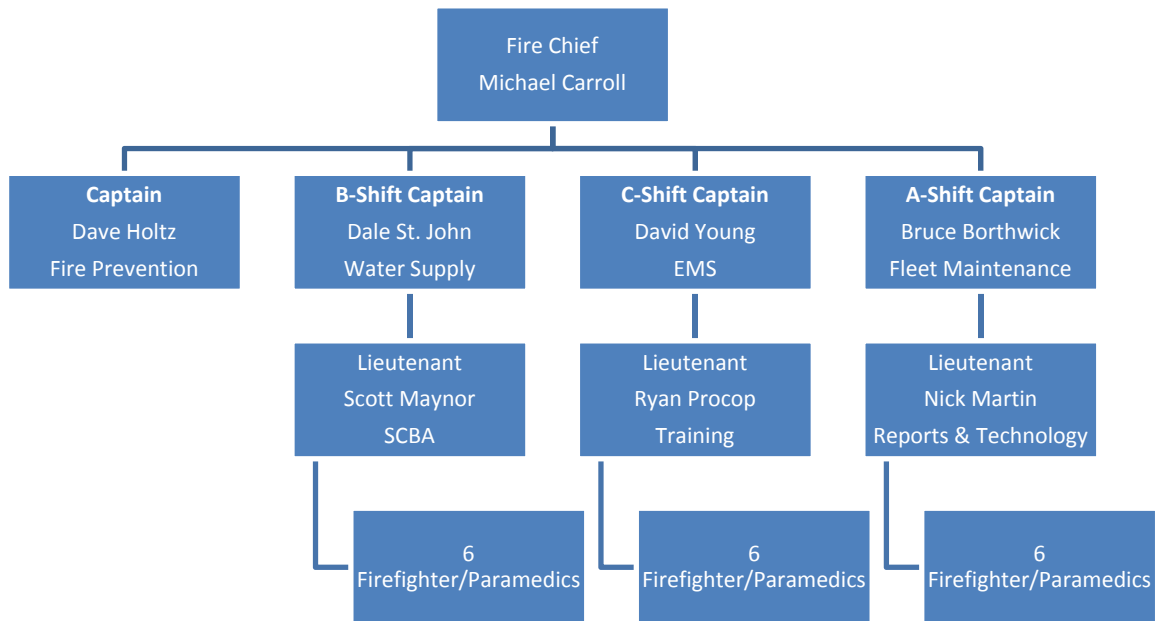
Fire Chief
Michael Carroll

**Captain**
Dave Holtz
Fire Prevention

**B-Shift Captain**
Dale St. John
Water Supply

**C-Shift Captain**
David Young
EMS

**A-Shift Captain**
Bruce Borthwick
Fleet Maintenance

Lieutenant
Scott Maynor
SCBA

Lieutenant
Ryan Procop
Training

Lieutenant
Nick Martin
Reports & Technology

6
Firefighter/Paramedics

6
Firefighter/Paramedics

6
Firefighter/Paramedics